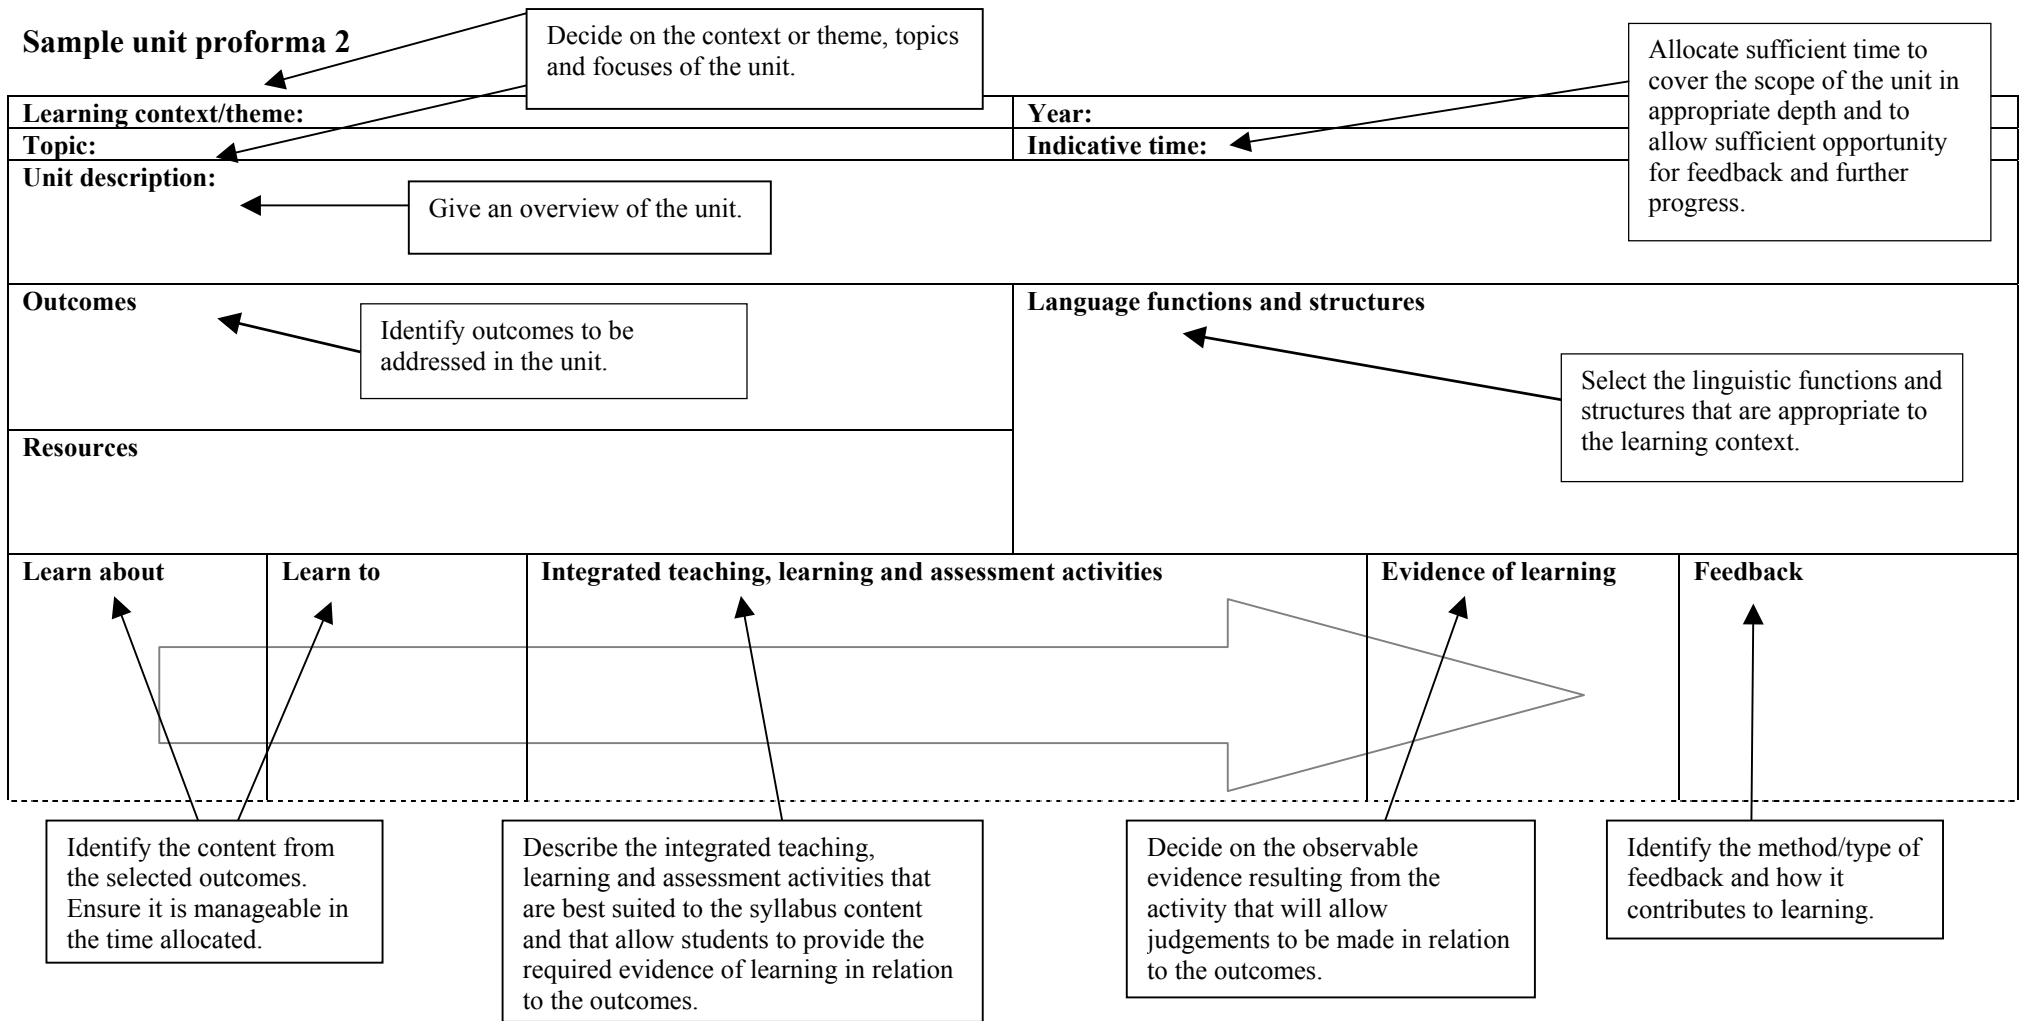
Sample unit proforma 2

Decide on the context or theme, topics and focuses of the unit.

Allocate sufficient time to cover the scope of the unit in appropriate depth and to allow sufficient opportunity for feedback and further progress.

Learning context/theme:

Year:

Topic:

Indicative time:

Unit description:

Give an overview of the unit.

Outcomes

Identify outcomes to be addressed in the unit.

Language functions and structures

Select the linguistic functions and structures that are appropriate to the learning context.

Resources

| Learn about | Learn to | Integrated teaching, learning and assessment activities | Evidence of learning | Feedback |
|---|---|---|---|---|

Identify the content from the selected outcomes. Ensure it is manageable in the time allocated.

Describe the integrated teaching, learning and assessment activities that are best suited to the syllabus content and that allow students to provide the required evidence of learning in relation to the outcomes.

Decide on the observable evidence resulting from the activity that will allow judgements to be made in relation to the outcomes.

Identify the method/type of feedback and how it contributes to learning.